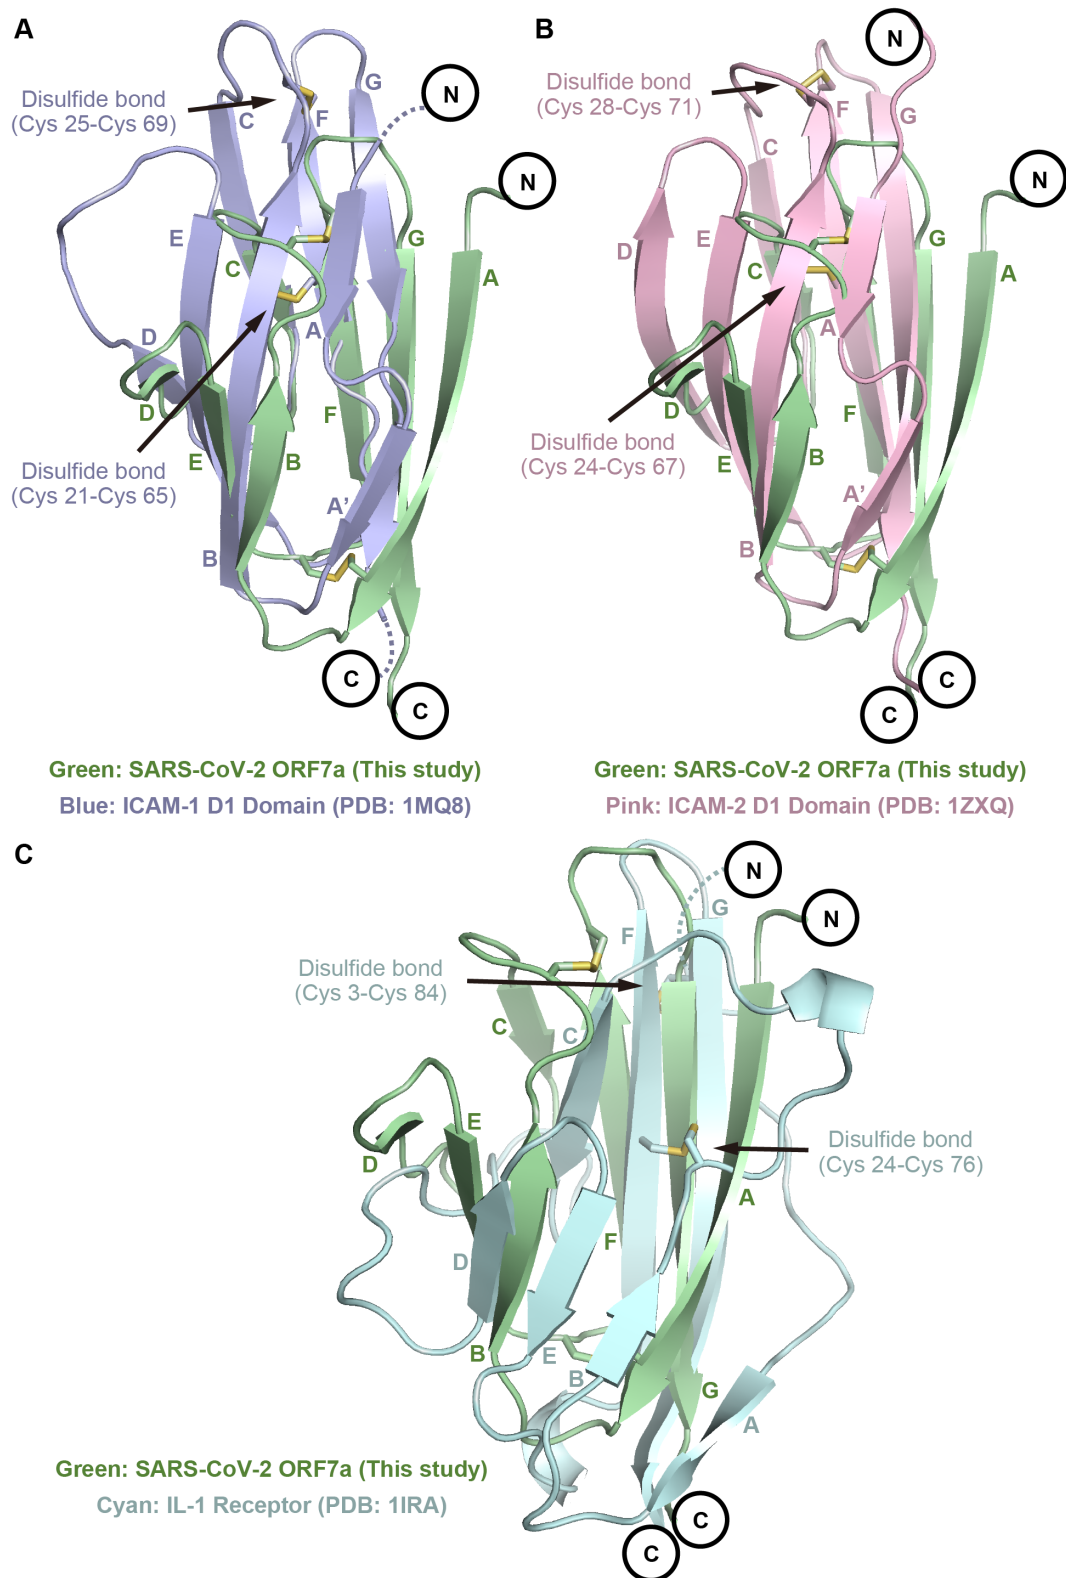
A

Disulfide bond (Cys 25-Cys 69)

C F G N

N

E G A

C

A

D

D F

E B

Disulfide bond (Cys 21-Cys 65)

A'

B

C

C

Green: SARS-CoV-2 ORF7a (This study)
Blue: ICAM-1 D1 Domain (PDB: 1MQ8)

B

N

Disulfide bond (Cys 28-Cys 71)

F G

C

N

D E G A

C

A

D F

Disulfide bond (Cys 24-Cys 67)

E B

A'

B

C

C

Green: SARS-CoV-2 ORF7a (This study)
Pink: ICAM-2 D1 Domain (PDB: 1ZXQ)

C

N

G

N

F

Disulfide bond (Cys 3-Cys 84)

C C

E

D

Disulfide bond (Cys 24-Cys 76)

A

D F

B E

B

G

A

Green: SARS-CoV-2 ORF7a (This study)
Cyan: IL-1 Receptor (PDB: 1IRA)

C

C